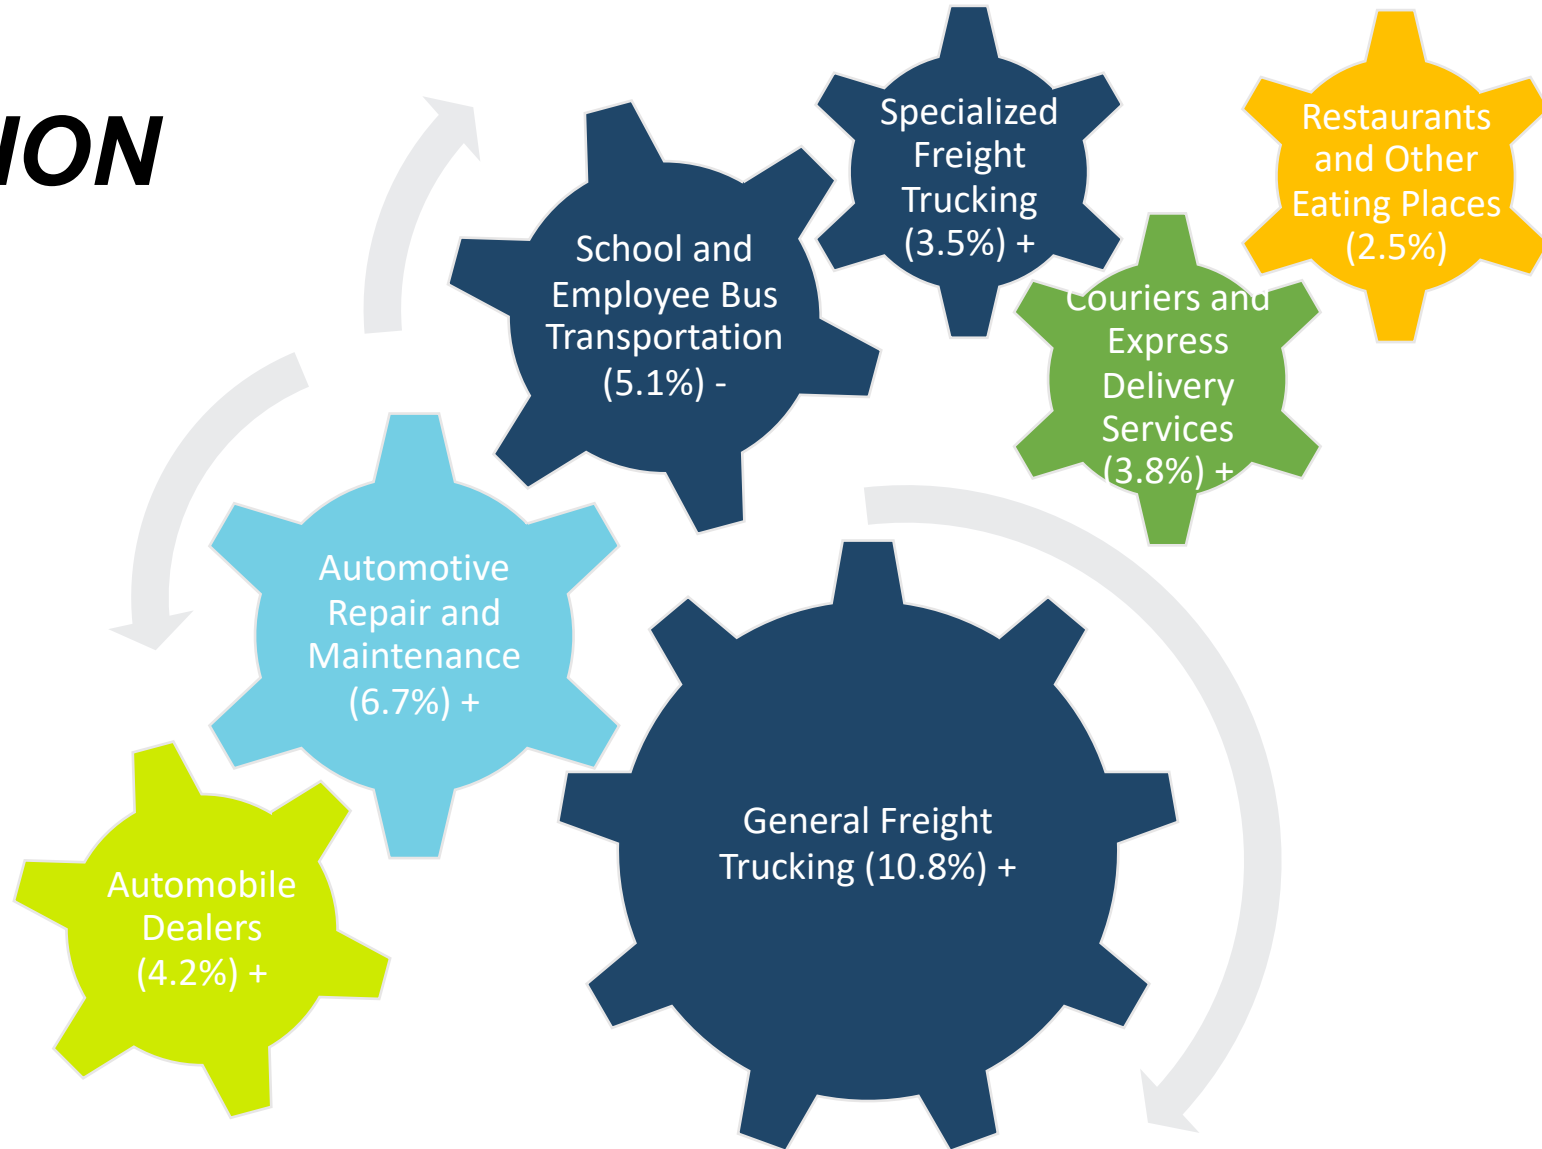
ION

Specialized Freight Trucking (3.5%) +

Restaurants and Other Eating Places (2.5%)

School and Employee Bus Transportation (5.1%) -

Couriers and Express Delivery Services (3.8%) +

Automotive Repair and Maintenance (6.7%) +

General Freight Trucking (10.8%) +

Automobile Dealers (4.2%) +